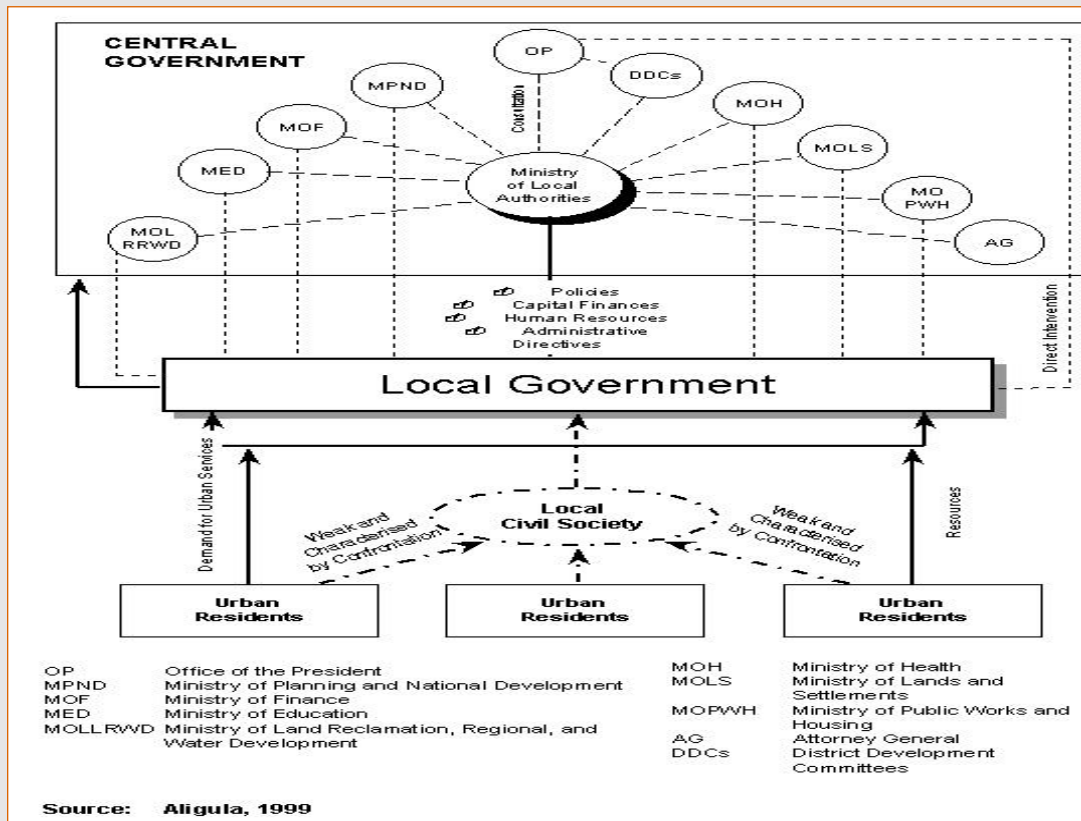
CENTRAL GOVERNMENT

OP

DDCs

MPND

Coordination

MOH

MOF

MOLS

MED

Ministry of Local Authorities

MO PWH

MOL RRWD

AG

Policies
Capital Finances
Human Resources
Administrative Directives

Direct Intervention

Local Government

Demand for Urban Services

Resources

Local Civil Society

Weak and Characterised by Confrontation

Weak and Characterised by Confrontation

Urban Residents

Urban Residents

Urban Residents

| OP | Office of the President |
|---|---|
| MPND | Ministry of Planning and National Development |
| MOF | Ministry of Finance |
| MED | Ministry of Education |
| MOLLRWD | Ministry of Land Reclamation, Regional, and Water Development |

| MOH | Ministry of Health |
|---|---|
| MOLS | Ministry of Lands and Settlements |
| MOPWH | Ministry of Public Works and Housing |
| AG | Attorney General |
| DDCs | District Development Committees |

Source: Aligula, 1999